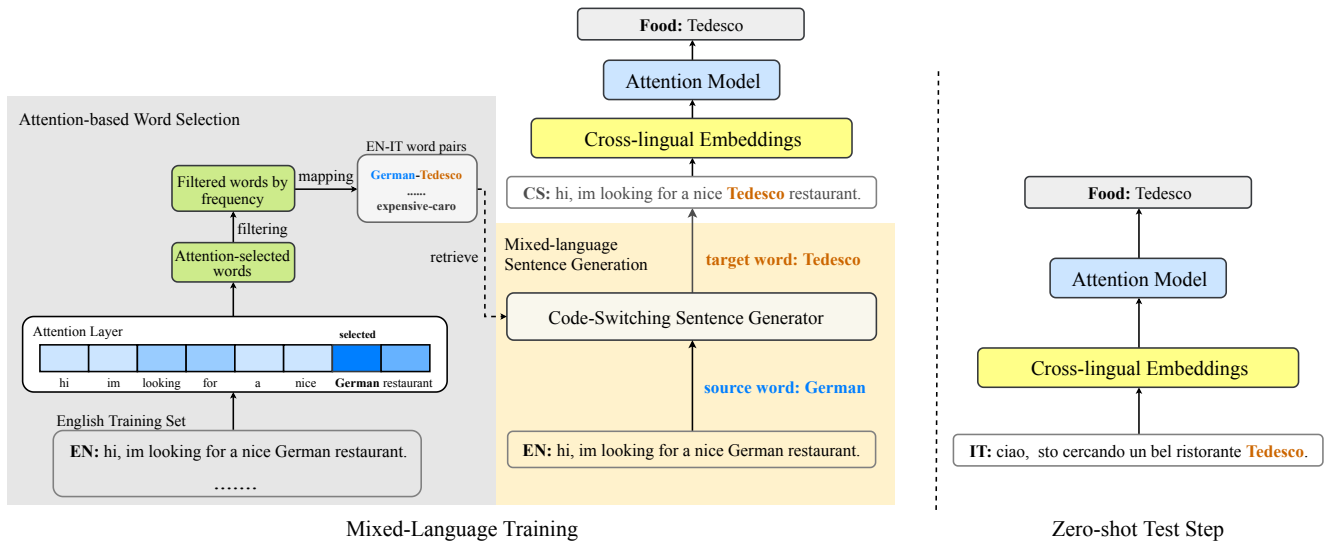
Attention-based Word Selection

EN-IT word pairs

German-Tedesco
......
expensive-caro

mapping

Filtered words by frequency

filtering

Attention-selected words

retrieve

Attention Layer

selected

hi im looking for a nice German restaurant

English Training Set

EN: hi, im looking for a nice German restaurant.

.......

Food: Tedesco

Attention Model

Cross-lingual Embeddings

CS: hi, im looking for a nice Tedesco restaurant.

Mixed-language Sentence Generation

target word: Tedesco

Code-Switching Sentence Generator

source word: German

EN: hi, im looking for a nice German restaurant.

Mixed-Language Training

Food: Tedesco

Attention Model

Cross-lingual Embeddings

IT: ciao, sto cercando un bel ristorante Tedesco.

Zero-shot Test Step